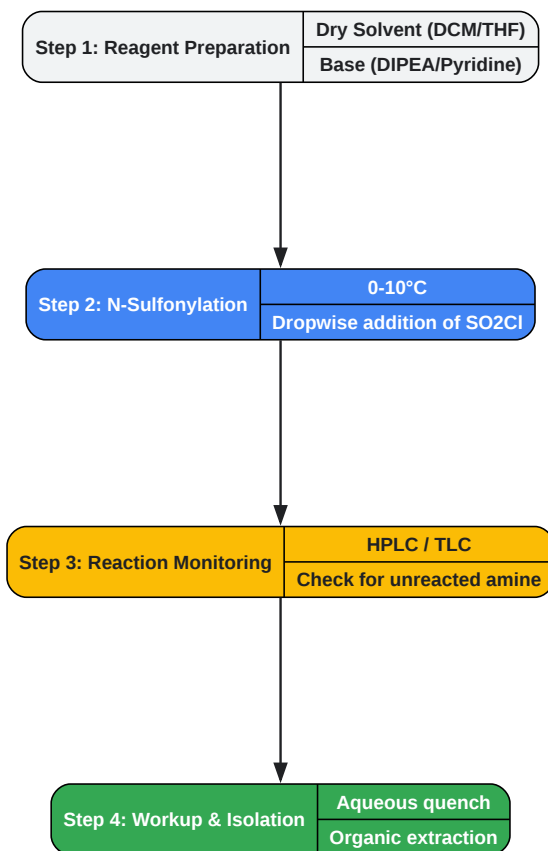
Step 1: Reagent Preparation
Dry Solvent (DCM/THF)
Base (DIPEA/Pyridine)

Step 2: N-Sulfonylation
0-10°C
Dropwise addition of SO2Cl

Step 3: Reaction Monitoring
HPLC / TLC
Check for unreacted amine

Step 4: Workup & Isolation
Aqueous quench
Organic extraction